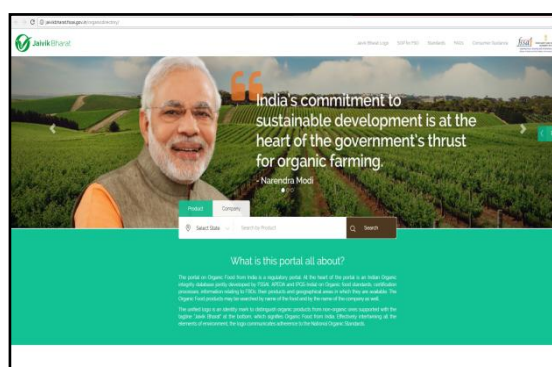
Jaivik Bharat

India's commitment to sustainable development is at the heart of the government's thrust for organic farming.
- Narendra Modi

Product Company

Select State Search by Product Search

What is this portal all about?

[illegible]

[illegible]